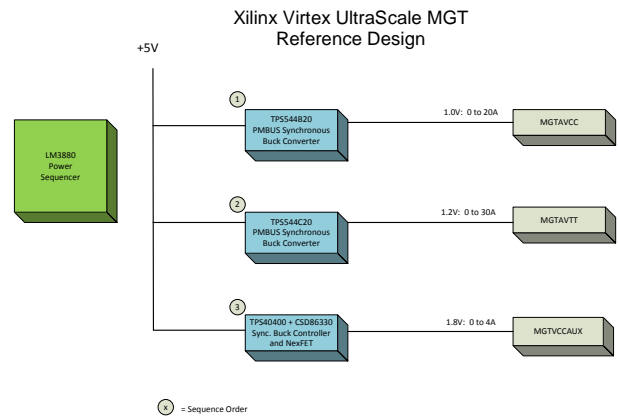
Xilinx Virtex UltraScale MGT
Reference Design

+5V

LM3880
Power
Sequencer

1

TPS544B20
PMBUS Synchronous
Buck Converter

1.0V: 0 to 20A

MGTAVCC

2

TPS544C20
PMBUS Synchronous
Buck Converter

1.2V: 0 to 30A

MGTAVTT

3

TPS40400 + CSD86330
Sync. Buck Controller
and NexFET

1.8V: 0 to 4A

MGTVCCAUX

x = Sequence Order